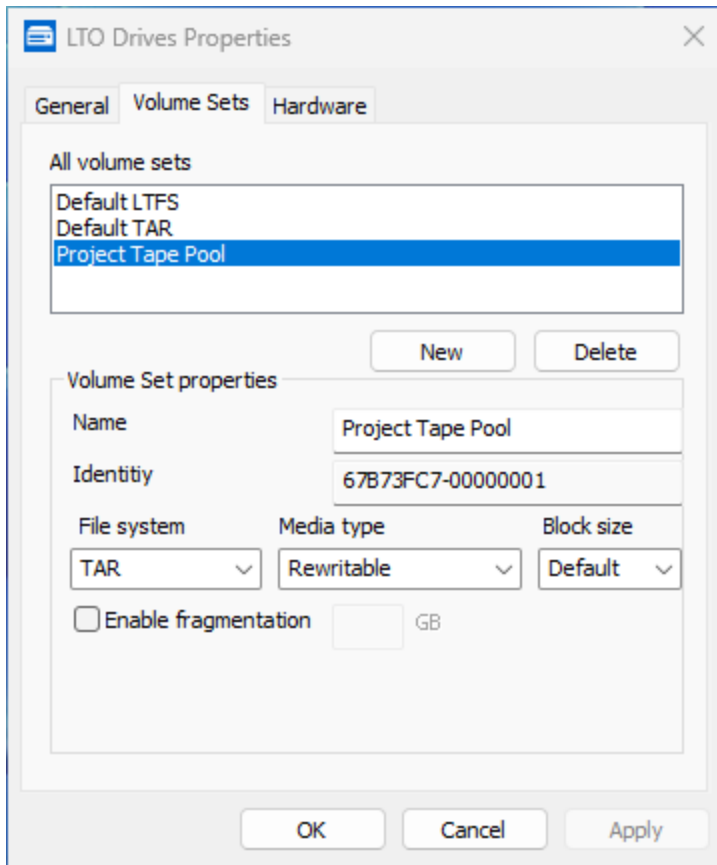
LTO Drives Properties

General
Volume Sets
Hardware

All volume sets

Default LTFS
Default TAR
Project Tape Pool

New
Delete

Volume Set properties

Name
Project Tape Pool

Identitiy
67B73FC7-00000001

File system
TAR

Media type
Rewritable

Block size
Default

Enable fragmentation
GB

OK
Cancel
Apply